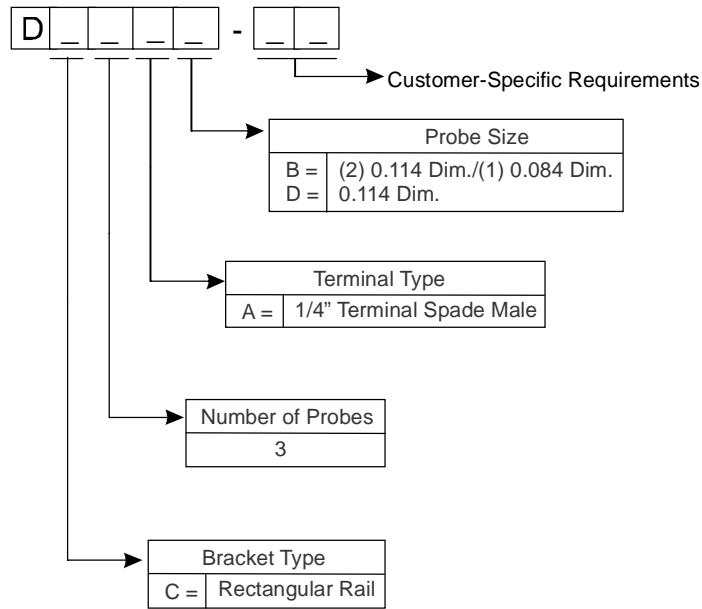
D _ _ _ _ - _ _

Customer-Specific Requirements

| Probe Size | |
|---|---|
| B = | (2) 0.114 Dim./(1) 0.084 Dim. |
| D = | 0.114 Dim. |

| Terminal Type | |
|---|---|
| A = | 1/4" Terminal Spade Male |

| Number of Probes |
|---|
| 3 |

| Bracket Type | |
|---|---|
| C = | Rectangular Rail |